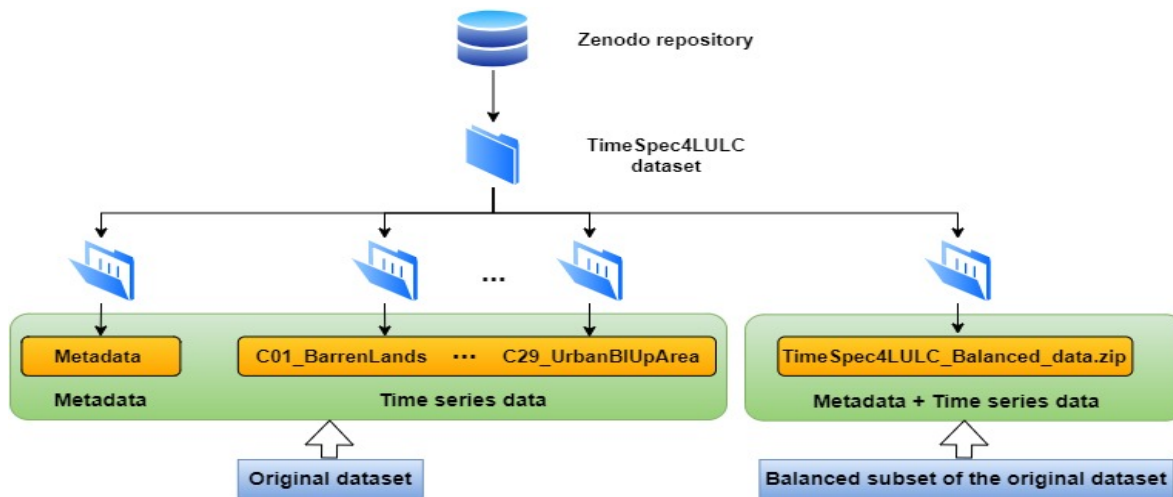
Zenodo repository

TimeSpec4LULC dataset

...

Metadata

C01_BarrenLands ... C29_UrbanBlUpArea

Metadata

Time series data

TimeSpec4LULC_Balanced_data.zip

Metadata + Time series data

Original dataset

Balanced subset of the original dataset